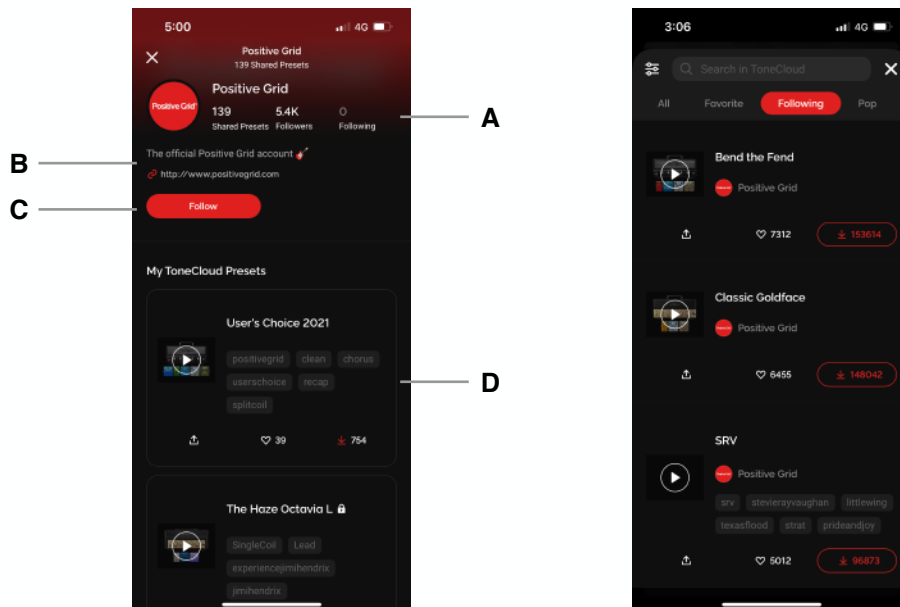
5:00 4G

Positive Grid
139 Shared Presets

Positive Grid

Positive Grid
139 Shared Presets
5.4K Followers
0 Following

A

B

The official Positive Grid account

http://www.positivegrid.com

C

Follow

My ToneCloud Presets

User's Choice 2021

positivegrid clean chorus userschoice recap splitcoil

D

39
754

The Haze Octavia L

SingleCoil Lead experiencejimihendrix jimihendrix

3:06 4G

Search in ToneCloud

All Favorite Following Pop

Bend the Fend
Positive Grid
7312
153614

Classic Goldface
Positive Grid
6455
148042

SRV
Positive Grid
srv stevierayvaughan littlewing texasflood strat prideandjoy
5012
96873